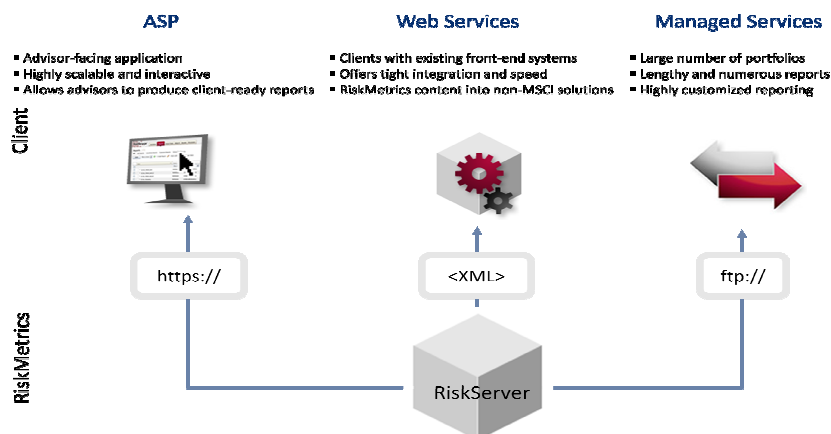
ASP

Web Services

Managed Services

- Advisor-facing application
- Highly scalable and interactive
- Allows advisors to produce client-ready reports

- Clients with existing front-end systems
- Offers tight integration and speed
- RiskMetrics content into non-MSCI solutions

- Large number of portfolios
- Lengthy and numerous reports
- Highly customized reporting

Client

https://

<XML>

ftp://

RiskMetrics

RiskServer